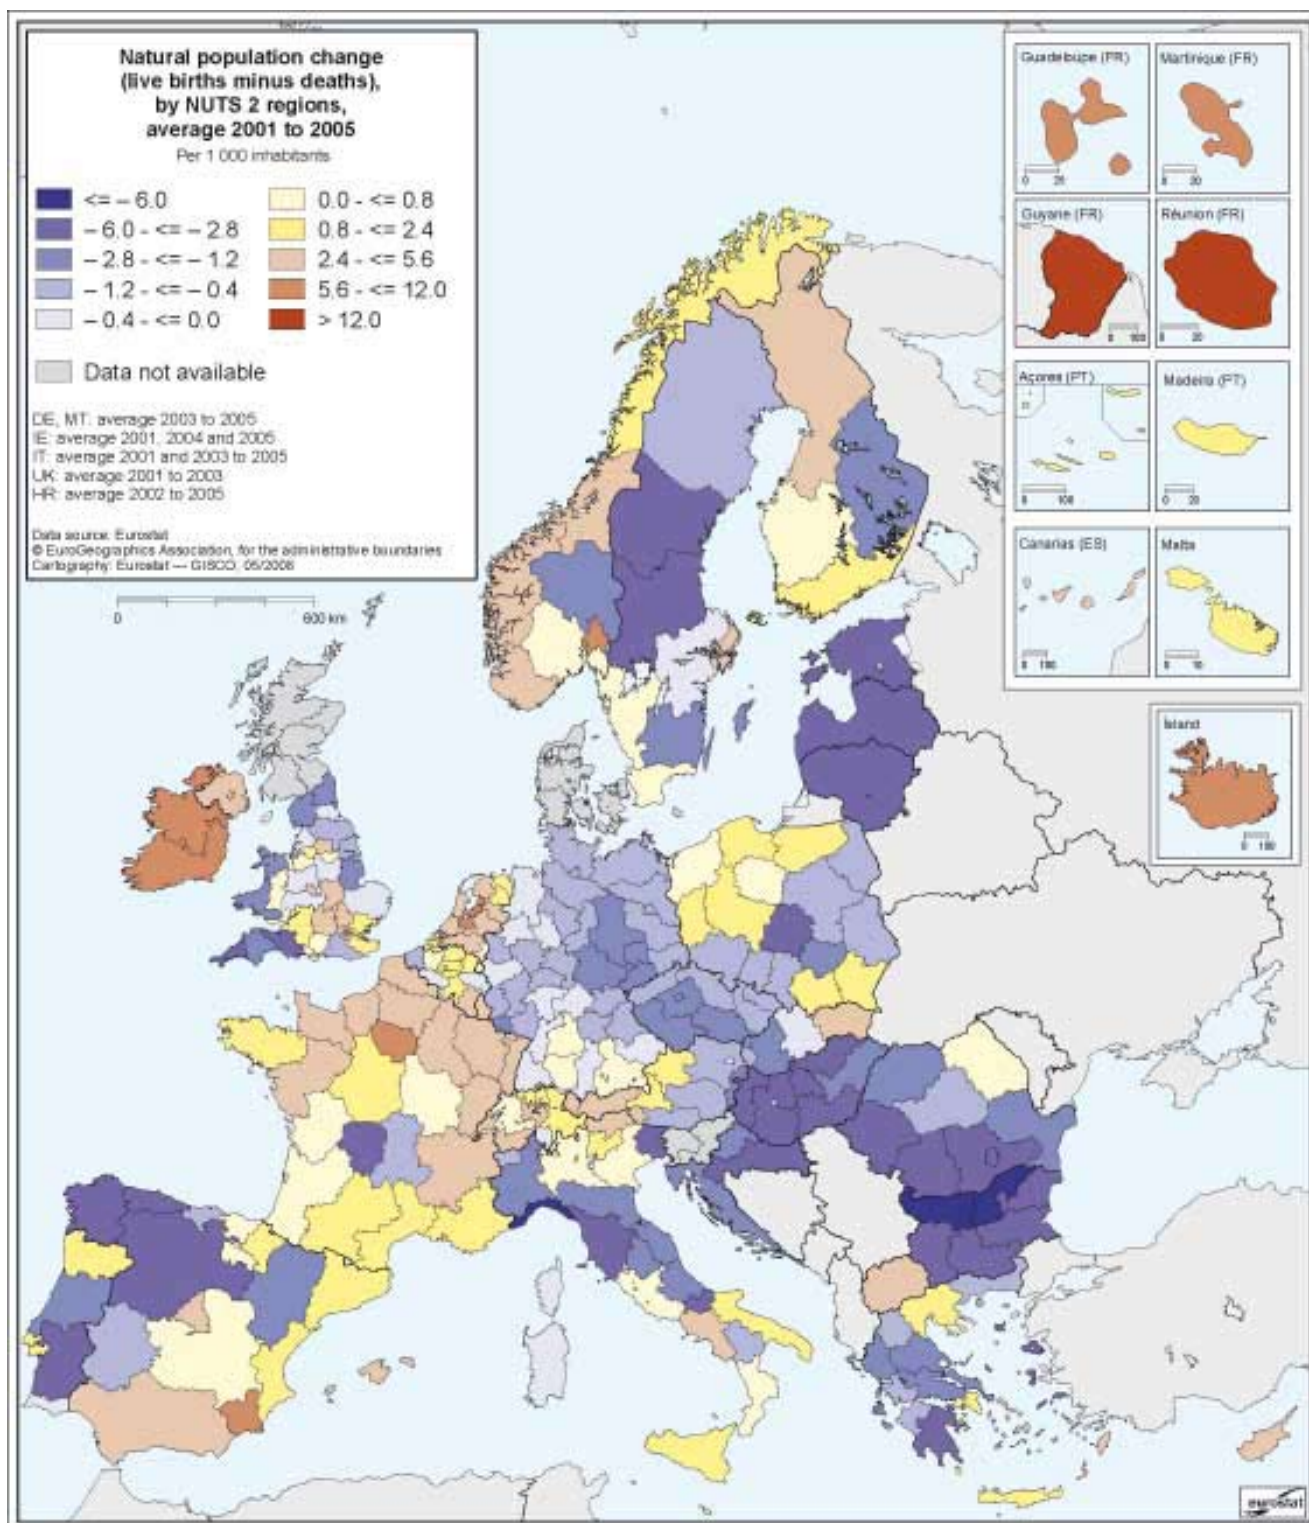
Natural population change (live births minus deaths), by NUTS 2 regions, average 2001 to 2005

Per 1 000 inhabitants

<= – 6.0
– 6.0 - <= – 2.8
– 2.8 - <= – 1.2
– 1.2 - <= – 0.4
– 0.4 - <= 0.0
0.0 - <= 0.8
0.8 - <= 2.4
2.4 - <= 5.6
5.6 - <= 12.0
> 12.0

Data not available

DE, MT: average 2003 to 2005
IE: average 2001, 2004 and 2005
IT: average 2001 and 2003 to 2005
UK: average 2001 to 2003
HR: average 2002 to 2005

Data source: Eurostat
© EuroGeographics Association, for the administrative boundaries
Cartography: Eurostat — GISCO, 05/2008

0
600 km

Guadeloupe (FR)
0 25
Martinique (FR)
0 20
Guyane (FR)
0 100
Réunion (FR)
0 20
Açores (PT)
0 100
Madeira (PT)
0 20
Canarias (ES)
0 100
Malta
0 10
Ísland
0 100

eurostat